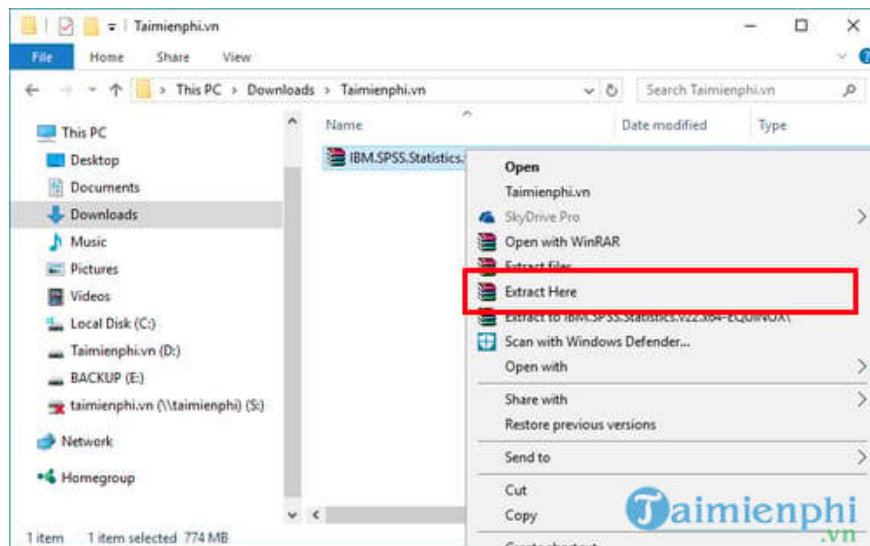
Taimienphi.vn

File Home Share View

This PC > Downloads > Taimienphi.vn

Search Taimienphi.vn

This PC
Desktop
Documents
Downloads
Music
Pictures
Videos
Local Disk (C:)
Taimienphi.vn (D:)
BACKUP (E:)
taimienphi.vn (\\taimienphi) (S:)
Network
Homegroup

Name
Date modified
Type

IBM.SPSS.Statistics.

Open
Taimienphi.vn
SkyDrive Pro
Open with WinRAR
Extract files...
Extract Here
Extract to IBM.SPSS.Statistics.v22.x64-EQUINOX\
Scan with Windows Defender...
Open with
Share with
Restore previous versions
Send to
Cut
Copy
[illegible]

1 item 1 item selected 774 MB

Taimienphi
.vn